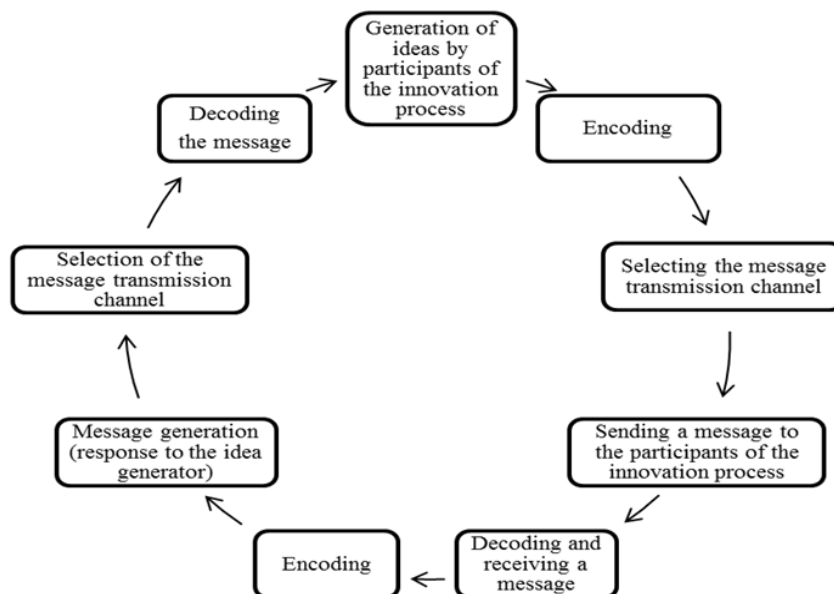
Generation of ideas by participants of the innovation process

Encoding

Selecting the message transmission channel

Sending a message to the participants of the innovation process

Decoding and receiving a message

Encoding

Message generation (response to the idea generator)

Selection of the message transmission channel

Decoding the message